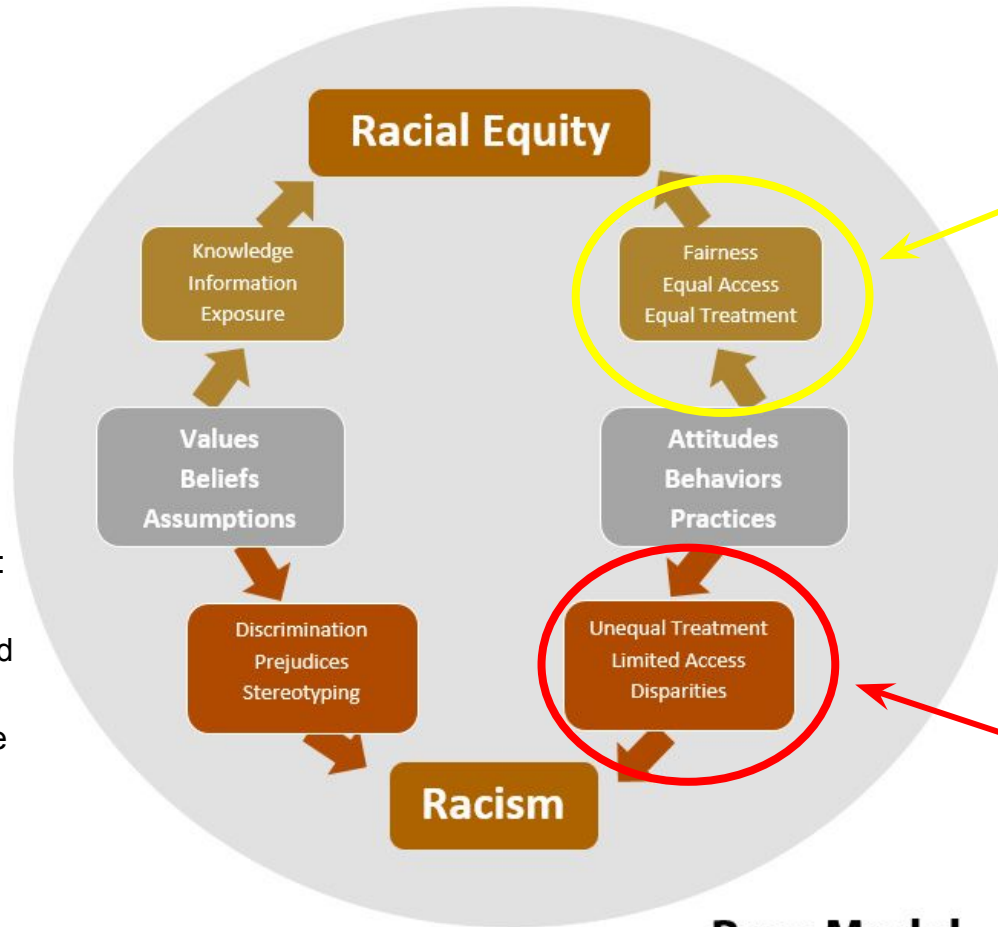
Racial Equity

Knowledge
Information
Exposure

Fairness
Equal Access
Equal Treatment

Values
Beliefs
Assumptions

Attitudes
Behaviors
Practices

Discrimination
Prejudices
Stereotyping

Unequal Treatment
Limited Access
Disparities

Racism

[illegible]